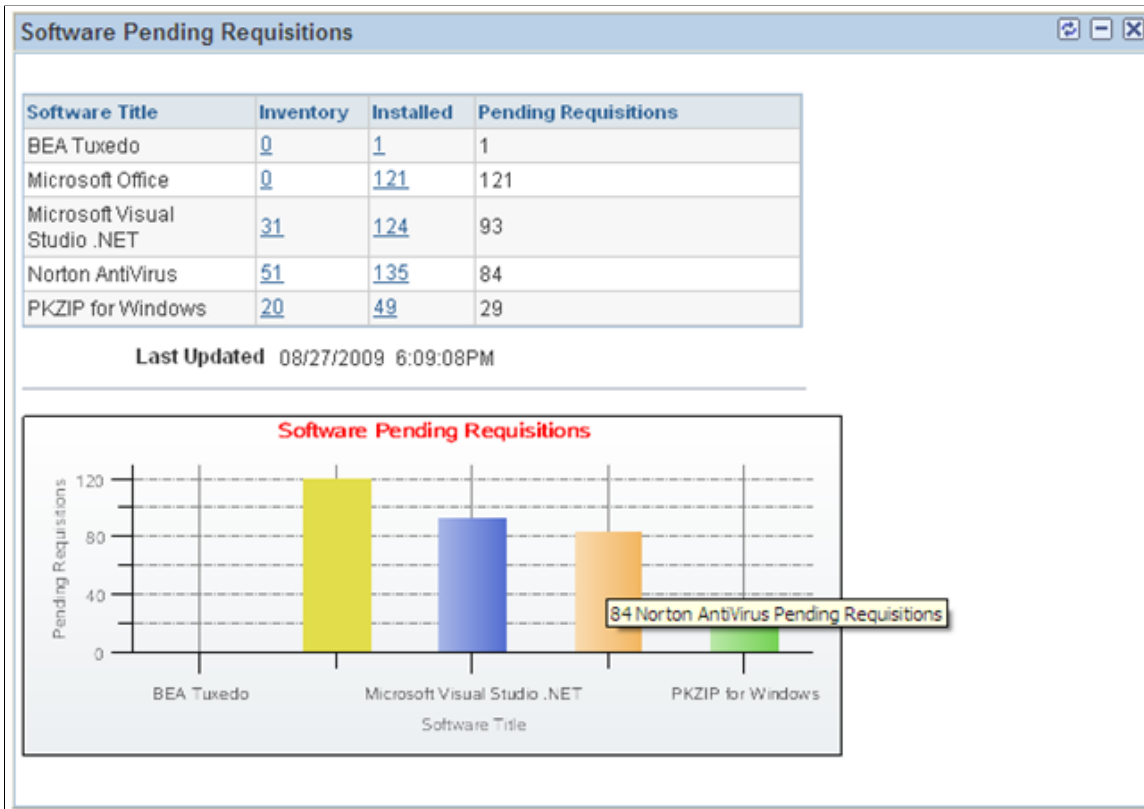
Software Pending Requisitions

| Software Title | Inventory | Installed | Pending Requisitions |
|---|---|---|---|
| BEA Tuxedo | 0 | 1 | 1 |
| Microsoft Office | 0 | 121 | 121 |
| Microsoft Visual Studio .NET | 31 | 124 | 93 |
| Norton AntiVirus | 51 | 135 | 84 |
| PKZIP for Windows | 20 | 49 | 29 |

Last Updated 08/27/2009 6:09:08PM

Software Pending Requisitions

120
80
40
0
Pending Requisitions

84 Norton AntiVirus Pending Requisitions

BEA Tuxedo
Microsoft Visual Studio .NET
PKZIP for Windows
Software Title